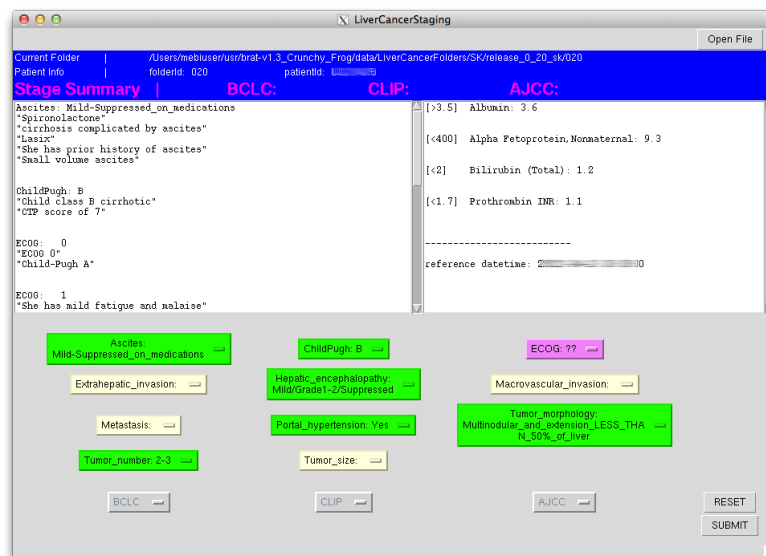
LiverCancerStaging

Open File

Current Folder | /Users/mebiuser/usr/brat-v1.3_Crunchy_Frog/data/LiverCancerFolders/SK/release_0_20_sk/020
Patient Info | folderId: 020 patientId: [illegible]

Stage Summary | BCLC: CLIP: AJCC:

Ascites: Mild-Suppressed_on_medications
"Spironolactone"
"cirrhosis complicated by ascites"
"Lasix"
"She has prior history of ascites"
"Small volume ascites"

ChildPugh: B
"Child class B cirrhotic"
"CTP score of 7"

ECOG: 0
"ECOG 0"
"Child-Pugh A"

ECOG: 1
"She has mild fatigue and malaise"

[>3.5] Albumin: 3.6

[<400] Alpha Fetoprotein,Nonmaternal: 9.3

[<2] Bilirubin (Total): 1.2

[<1.7] Prothrombin INR: 1.1

--------------------------

reference datetime: 2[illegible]0

Ascites: Mild-Suppressed_on_medications

ChildPugh: B

ECOG: ??

Extrahepatic_invasion:

Hepatic_encephalopathy: Mild/Grade1-2/Suppressed

Macrovascular_invasion:

Metastasis:

Portal_hypertension: Yes

Tumor_morphology: Multinodular_and_extension_LESS_THAN_50%_of_liver

Tumor_number: 2-3

Tumor_size:

BCLC

CLIP

AJCC

RESET

SUBMIT